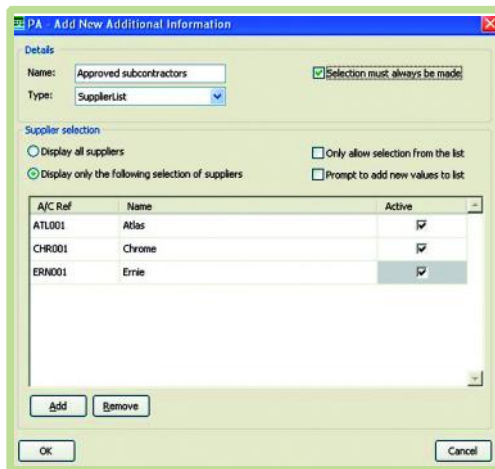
PA - Add New Additional Information

Details

Name: Approved subcontractors

Type: SupplierList

Selection must always be made

Supplier selection

Display all suppliers

Display only the following selection of suppliers

Only allow selection from the list

Prompt to add new values to list

| A/C Ref | Name | Active |
|---|---|---|
| ATL001 | Atlas | ☑ |
| CHR001 | Chrome | ☑ |
| ERN001 | Ernie | ☑ |

Add Remove

OK Cancel